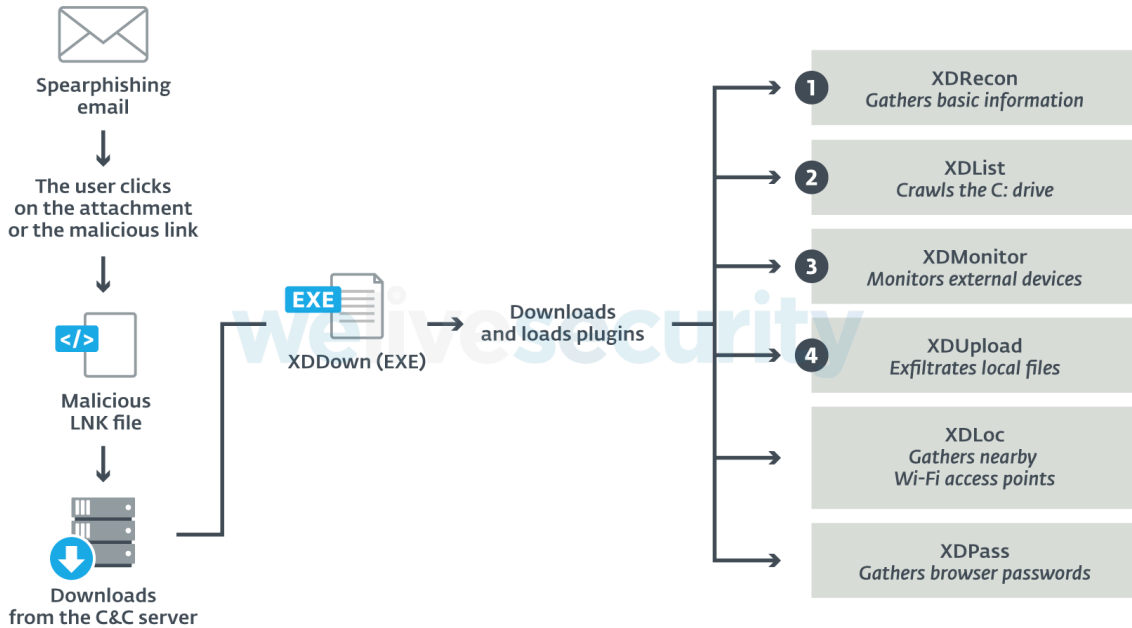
Spearphishing email

The user clicks on the attachment or the malicious link

</>

Malicious LNK file

Downloads from the C&C server

EXE

XDDown (EXE)

welivesecurity

Downloads and loads plugins

1 XDRecon
Gathers basic information

2 XDList
Crawls the C: drive

3 XDMonitor
Monitors external devices

4 XDUpload
Exfiltrates local files

XDLoc
Gathers nearby Wi-Fi access points

XDPass
Gathers browser passwords